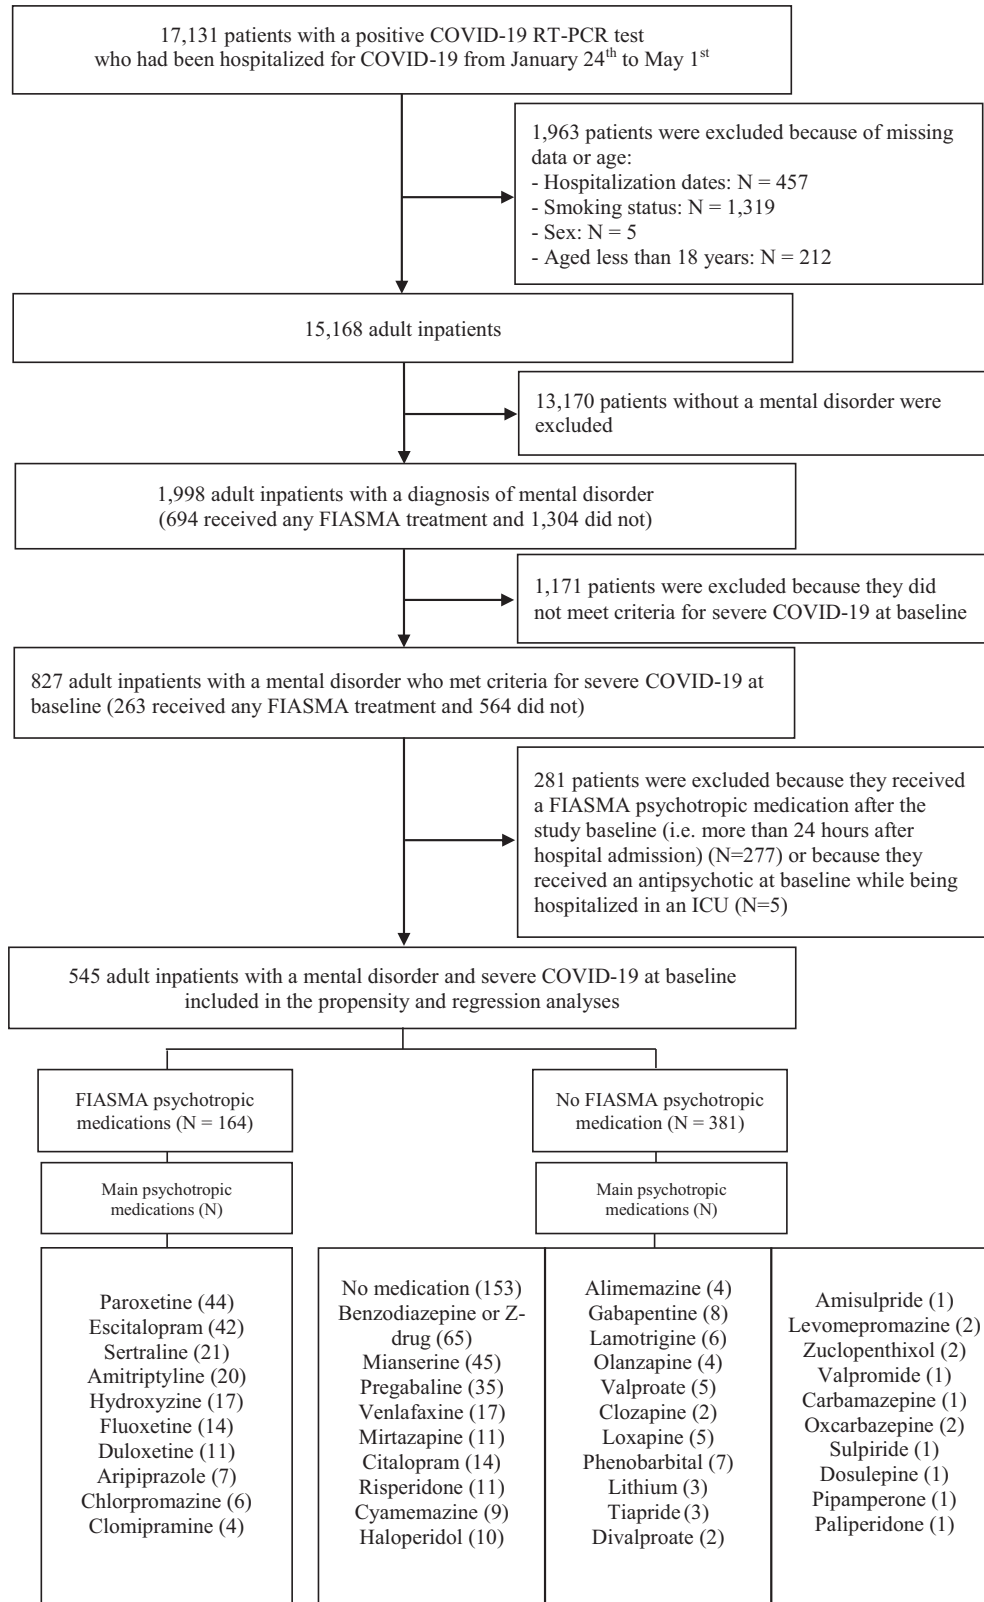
17,131 patients with a positive COVID-19 RT-PCR test who had been hospitalized for COVID-19 from January 24$^{th}$ to May 1$^{st}$

1,963 patients were excluded because of missing data or age:
- Hospitalization dates: N = 457
- Smoking status: N = 1,319
- Sex: N = 5
- Aged less than 18 years: N = 212

15,168 adult inpatients

13,170 patients without a mental disorder were excluded

1,998 adult inpatients with a diagnosis of mental disorder (694 received any FIASMA treatment and 1,304 did not)

1,171 patients were excluded because they did not meet criteria for severe COVID-19 at baseline

827 adult inpatients with a mental disorder who met criteria for severe COVID-19 at baseline (263 received any FIASMA treatment and 564 did not)

281 patients were excluded because they received a FIASMA psychotropic medication after the study baseline (i.e. more than 24 hours after hospital admission) (N=277) or because they received an antipsychotic at baseline while being hospitalized in an ICU (N=5)

545 adult inpatients with a mental disorder and severe COVID-19 at baseline included in the propensity and regression analyses

FIASMA psychotropic medications (N = 164)

Main psychotropic medications (N)

Paroxetine (44)
Escitalopram (42)
Sertraline (21)
Amitriptyline (20)
Hydroxyzine (17)
Fluoxetine (14)
Duloxetine (11)
Aripiprazole (7)
Chlorpromazine (6)
Clomipramine (4)

No FIASMA psychotropic medication (N = 381)

Main psychotropic medications (N)

No medication (153)
Benzodiazepine or Z-drug (65)
Mianserine (45)
Pregabaline (35)
Venlafaxine (17)
Mirtazapine (11)
Citalopram (14)
Risperidone (11)
Cyamemazine (9)
Haloperidol (10)

Alimemazine (4)
Gabapentine (8)
Lamotrigine (6)
Olanzapine (4)
Valproate (5)
Clozapine (2)
Loxapine (5)
Phenobarbital (7)
Lithium (3)
Tiapride (3)
Divalproate (2)

Amisulpride (1)
Levomepromazine (2)
Zuclopenthixol (2)
Valpromide (1)
Carbamazepine (1)
Oxcarbazepine (2)
Sulpiride (1)
Dosulepine (1)
Pipamperone (1)
Paliperidone (1)